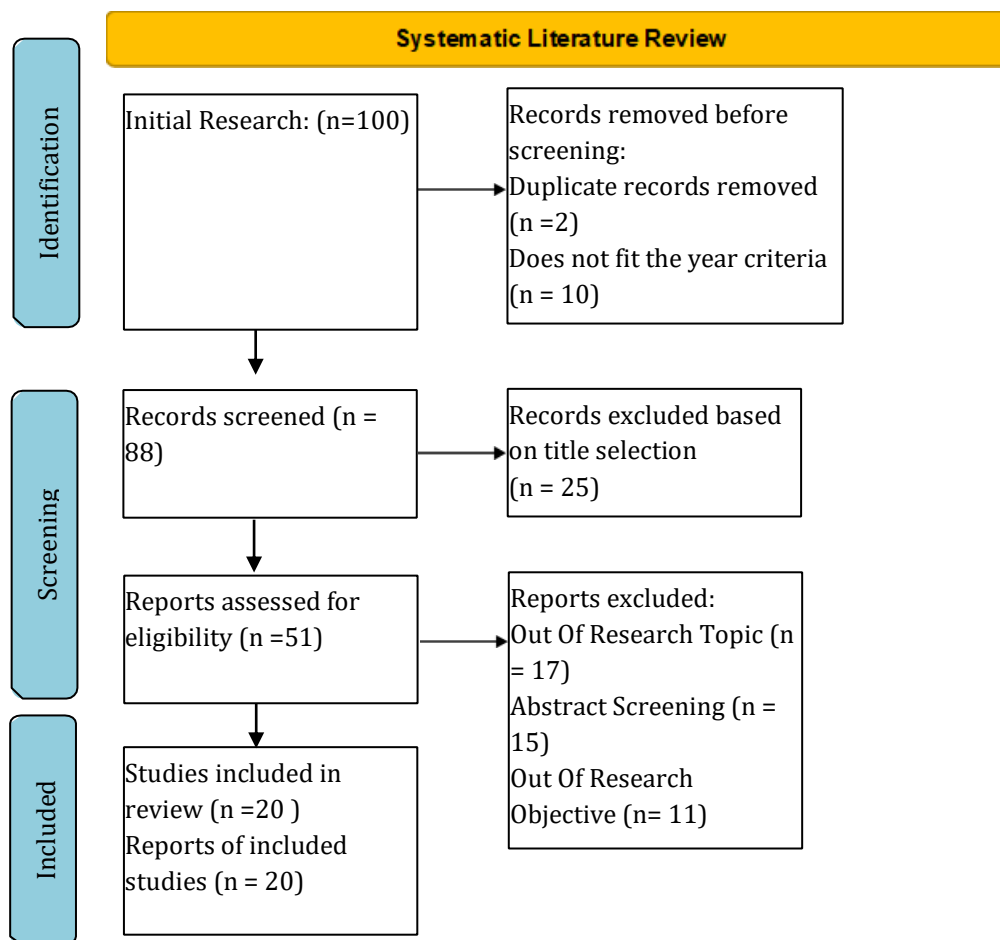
Systematic Literature Review

Identification

Initial Research: (n=100)

Records removed before screening:
Duplicate records removed (n =2)
Does not fit the year criteria (n = 10)

Screening

Records screened (n = 88)

Records excluded based on title selection (n = 25)

Reports assessed for eligibility (n =51)

Reports excluded:
Out Of Research Topic (n = 17)
Abstract Screening (n = 15)
Out Of Research Objective (n= 11)

Included

Studies included in review (n =20 )
Reports of included studies (n = 20)